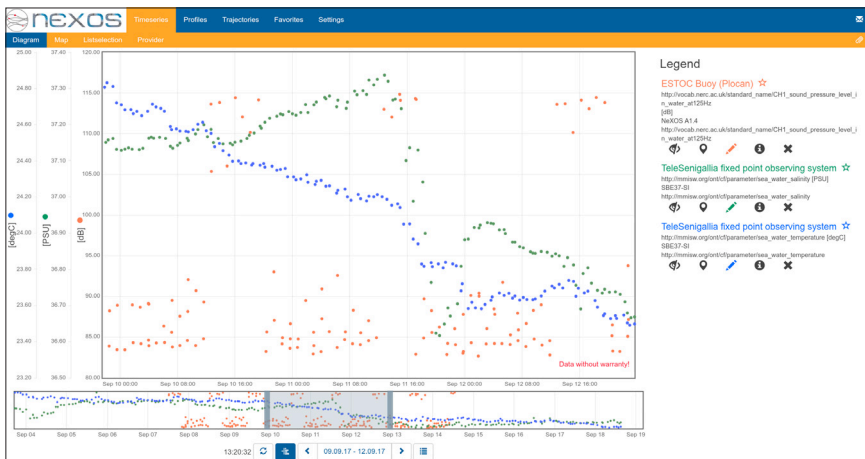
nexos Timeseries Profiles Trajectories Favorites Settings

Diagram Map Listselection Provider

| [degC] | [PSU] | [dB] |
|---|---|---|
| 25.00 | 37.40 | 120.00 |
| 24.80 | 37.30 | 115.00 |
| 24.60 | 37.20 | 110.00 |
| 24.40 | 37.10 | 105.00 |
| 24.20 | 37.00 | 100.00 |
| 24.00 | 36.90 | 95.00 |
| 23.80 | 36.80 | 90.00 |
| 23.60 | 36.70 | 85.00 |
| 23.40 | 36.60 | 80.00 |
| 23.20 | 36.50 | |

Sep 10 00:00 Sep 10 08:00 Sep 10 16:00 Sep 11 00:00 Sep 11 08:00 Sep 11 16:00 Sep 12 00:00 Sep 12 08:00 Sep 12 16:00

Data without warranty!

Sep 04 Sep 05 Sep 06 Sep 07 Sep 08 Sep 09 Sep 10 Sep 11 Sep 12 Sep 13 Sep 14 Sep 15 Sep 16 Sep 17 Sep 18 Sep 19

13:20:32 09.09.17 - 12.09.17

Legend

ESTOC Buoy (Plocan) ☆
http://vocab.nerc.ac.uk/standard_name/CH1_sound_pressure_level_in_water_at125Hz
[dB]
NeXOS A1.4
http://vocab.nerc.ac.uk/standard_name/CH1_sound_pressure_level_in_water_at125Hz

TeleSenigallia fixed point observing system ☆
http://mmisw.org/ont/cf/parameter/sea_water_salinity [PSU]
SBE37-SI
http://mmisw.org/ont/cf/parameter/sea_water_salinity

TeleSenigallia fixed point observing system ☆
http://mmisw.org/ont/cf/parameter/sea_water_temperature [degC]
SBE37-SI
http://mmisw.org/ont/cf/parameter/sea_water_temperature